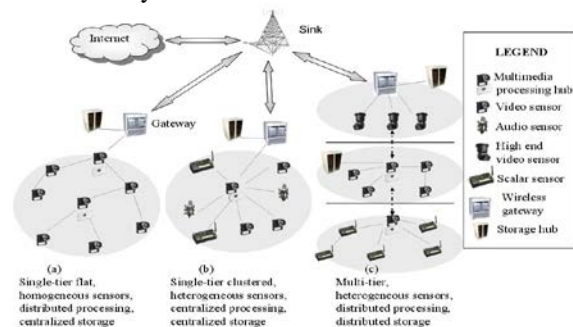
Internet

Sink

Gateway

LEGEND

Multimedia processing hub

Video sensor

Audio sensor

High end video sensor

Scalar sensor

Wireless gateway

Storage hub

(a)
Single-tier flat, homogeneous sensors, distributed processing, centralized storage

(b)
Single-tier clustered, heterogeneous sensors, centralized processing, centralized storage

(c)
Multi-tier, heterogeneous sensors, distributed processing, distributed storage